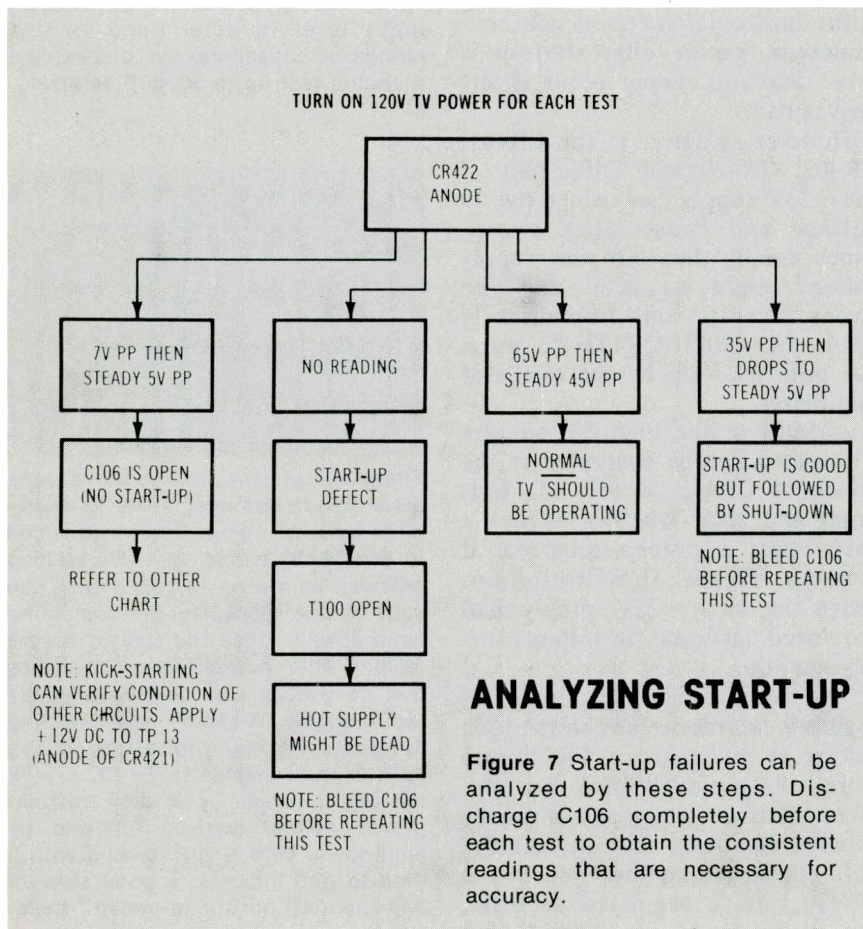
TURN ON 120V TV POWER FOR EACH TEST

CR422 ANODE

7V PP THEN STEADY 5V PP

C106 IS OPEN (NO START-UP)

REFER TO OTHER CHART

NOTE: KICK-STARTING CAN VERIFY CONDITION OF OTHER CIRCUITS. APPLY +12V DC TO TP 13 (ANODE OF CR421)

NO READING

START-UP DEFECT

T100 OPEN

HOT SUPPLY MIGHT BE DEAD

NOTE: BLEED C106 BEFORE REPEATING THIS TEST

65V PP THEN STEADY 45V PP

NORMAL TV SHOULD BE OPERATING

35V PP THEN DROPS TO STEADY 5V PP

START-UP IS GOOD BUT FOLLOWED BY SHUT-DOWN

NOTE: BLEED C106 BEFORE REPEATING THIS TEST

ANALYZING START-UP

Figure 7 Start-up failures can be analyzed by these steps. Discharge C106 completely before each test to obtain the consistent readings that are necessary for accuracy.